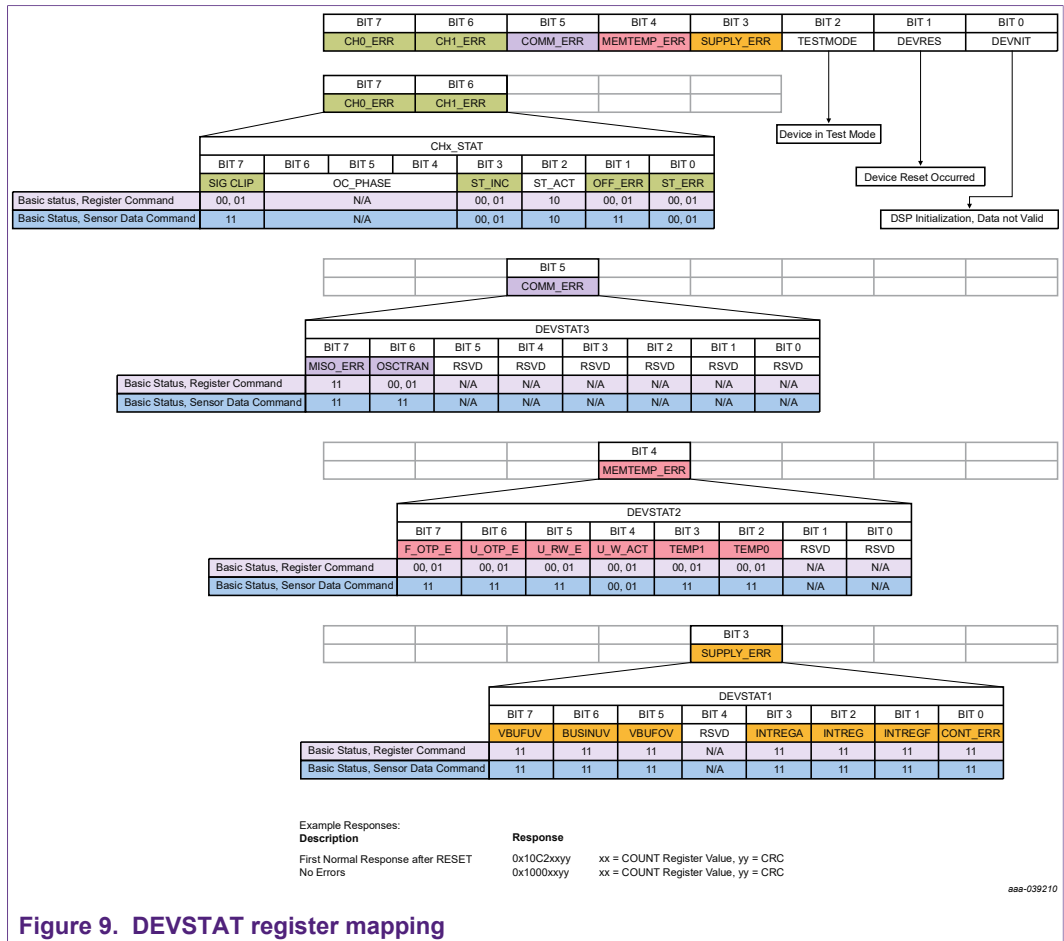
| BIT 7 | BIT 6 | BIT 5 | BIT 4 | BIT 3 | BIT 2 | BIT 1 | BIT 0 |
|---|---|---|---|---|---|---|---|
| CH0_ERR | CH1_ERR | COMM_ERR | MEMTEMP_ERR | SUPPLY_ERR | TESTMODE | DEVRES | DEVNIT |

Device in Test Mode

Device Reset Occurred

DSP Initialization, Data not Valid

| BIT 7 | BIT 6 |
|---|---|
| CH0_ERR | CH1_ERR |

CHx_STAT

| | BIT 7 | BIT 6 | BIT 5 | BIT 4 | BIT 3 | BIT 2 | BIT 1 | BIT 0 |
|---|---|---|---|---|---|---|---|---|
| | SIG CLIP | OC_PHASE | | | ST_INC | ST_ACT | OFF_ERR | ST_ERR |
| Basic status, Register Command | 00, 01 | N/A | | | 00, 01 | 10 | 00, 01 | 00, 01 |
| Basic Status, Sensor Data Command | 11 | N/A | | | 00, 01 | 10 | 11 | 00, 01 |

BIT 5
COMM_ERR

DEVSTAT3

| | BIT 7 | BIT 6 | BIT 5 | BIT 4 | BIT 3 | BIT 2 | BIT 1 | BIT 0 |
|---|---|---|---|---|---|---|---|---|
| | MISO_ERR | OSCTRAN | RSVD | RSVD | RSVD | RSVD | RSVD | RSVD |
| Basic Status, Register Command | 11 | 00, 01 | N/A | N/A | N/A | N/A | N/A | N/A |
| Basic Status, Sensor Data Command | 11 | 11 | N/A | N/A | N/A | N/A | N/A | N/A |

BIT 4
MEMTEMP_ERR

DEVSTAT2

| | BIT 7 | BIT 6 | BIT 5 | BIT 4 | BIT 3 | BIT 2 | BIT 1 | BIT 0 |
|---|---|---|---|---|---|---|---|---|
| | F_OTP_E | U_OTP_E | U_RW_E | U_W_ACT | TEMP1 | TEMP0 | RSVD | RSVD |
| Basic Status, Register Command | 00, 01 | 00, 01 | 00, 01 | 00, 01 | 00, 01 | 00, 01 | N/A | N/A |
| Basic Status, Sensor Data Command | 11 | 11 | 11 | 00, 01 | 11 | 11 | N/A | N/A |

BIT 3
SUPPLY_ERR

DEVSTAT1

| | BIT 7 | BIT 6 | BIT 5 | BIT 4 | BIT 3 | BIT 2 | BIT 1 | BIT 0 |
|---|---|---|---|---|---|---|---|---|
| | VBUFUV | BUSINUV | VBUFOV | RSVD | INTREGA | INTREG | INTREGF | CONT_ERR |
| Basic Status, Register Command | 11 | 11 | 11 | N/A | 11 | 11 | 11 | 11 |
| Basic Status, Sensor Data Command | 11 | 11 | 11 | N/A | 11 | 11 | 11 | 11 |

Example Responses:

| Description | Response | |
|---|---|---|
| First Normal Response after RESET | 0x10C2xxyy | xx = COUNT Register Value, yy = CRC |
| No Errors | 0x1000xxyy | xx = COUNT Register Value, yy = CRC |

aaa-039210

Figure 9. DEVSTAT register mapping